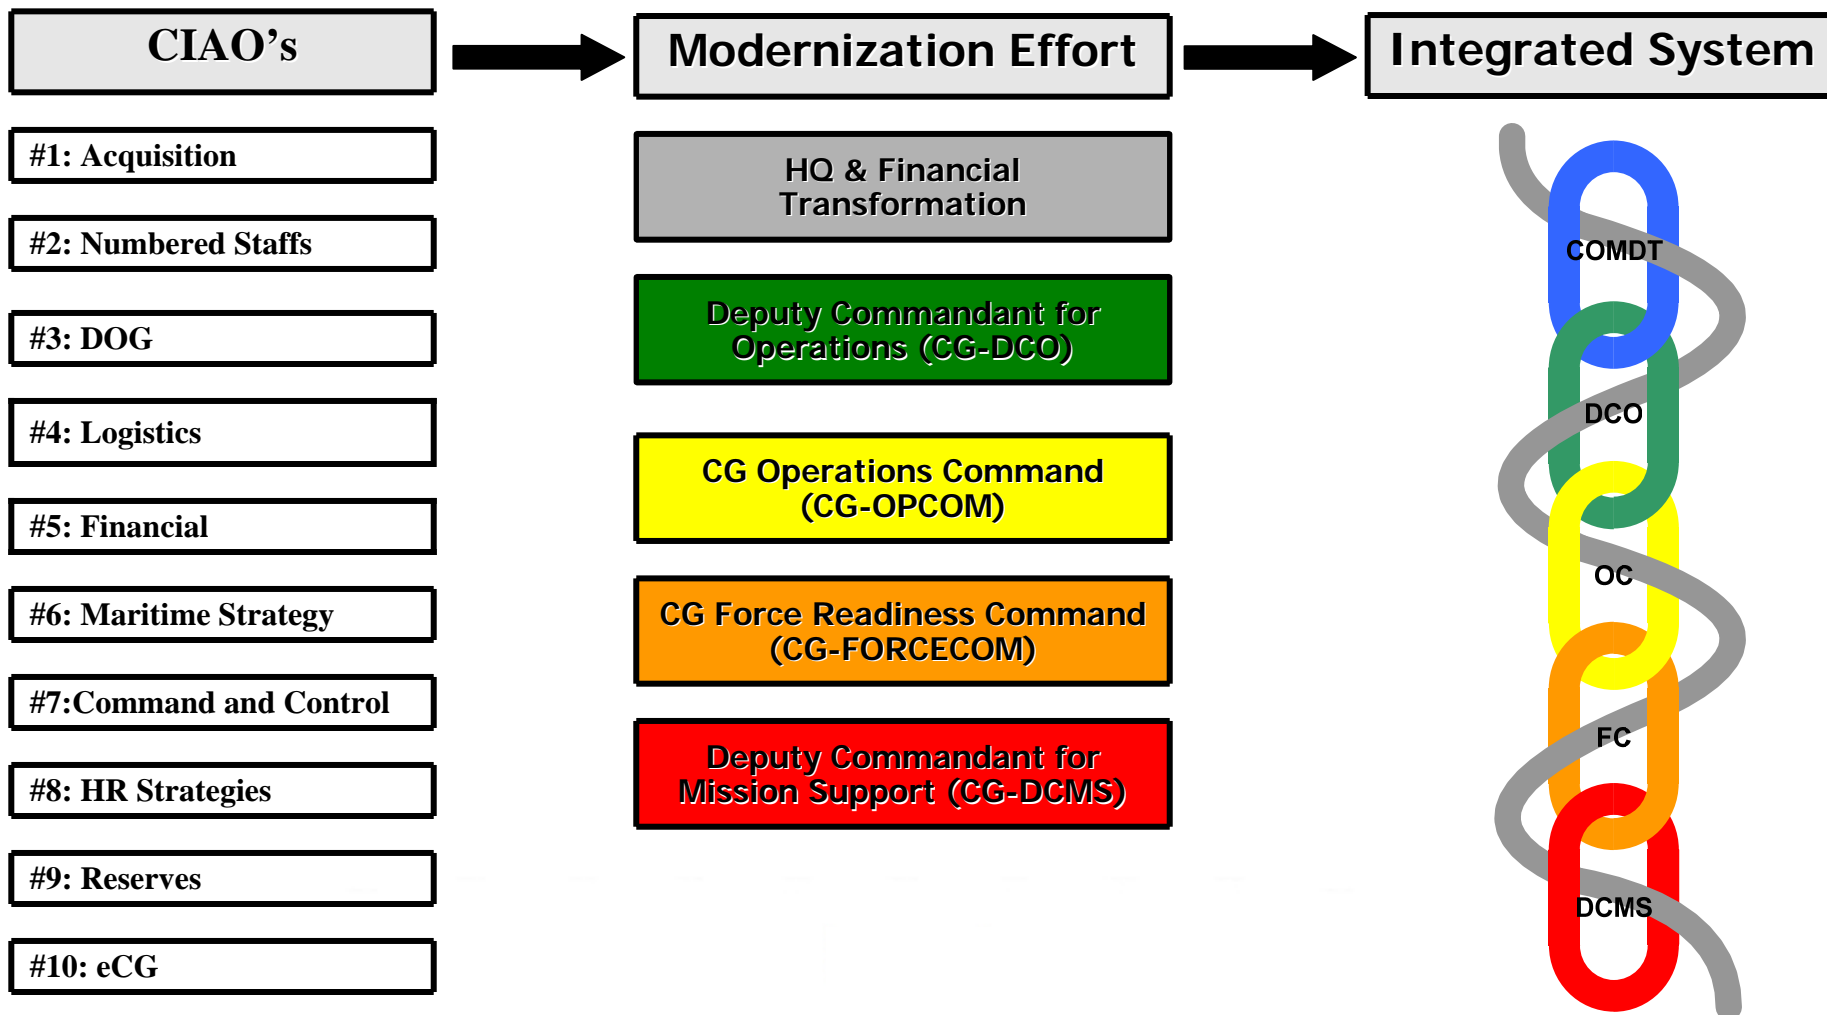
CIAO's

#1: Acquisition

#2: Numbered Staffs

#3: DOG

#4: Logistics

#5: Financial

#6: Maritime Strategy

#7:Command and Control

#8: HR Strategies

#9: Reserves

#10: eCG

Modernization Effort

HQ & Financial Transformation

Deputy Commandant for Operations (CG-DCO)

CG Operations Command (CG-OPCOM)

CG Force Readiness Command (CG-FORCECOM)

Deputy Commandant for Mission Support (CG-DCMS)

Integrated System

COMDT

DCO

OC

FC

DCMS